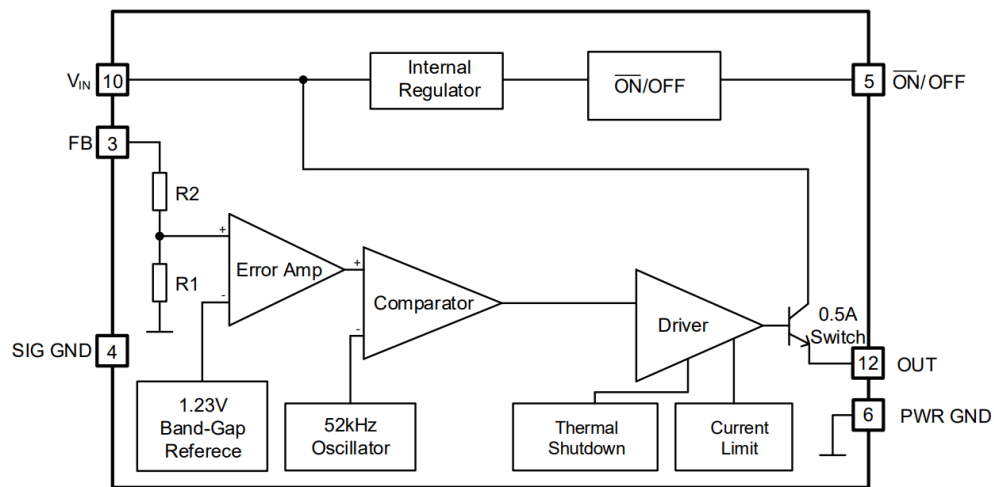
$V_{IN}$ 10

Internal Regulator

$\overline{ON}$/OFF

5 $\overline{ON}$/ OFF

FB 3

R2

R1

+

-

Error Amp

+

-

Comparator

Driver

0.5A Switch

12 OUT

SIG GND 4

6 PWR GND

1.23V Band-Gap Referece

52kHz Oscillator

Thermal Shutdown

Current Limit